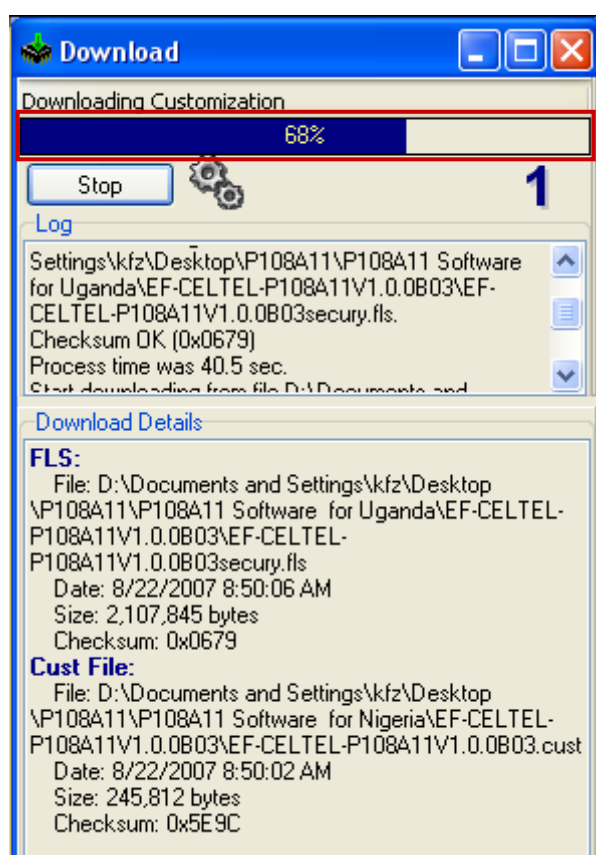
Download

Downloading Customization

68%

Stop

1

Log

Settings\kfz\Desktop\P108A11\P108A11 Software for Uganda\EF-CELTEL-P108A11V1.0.0B03\EF-CELTEL-P108A11V1.0.0B03secury.fls.
Checksum OK (0x0679)
Process time was 40.5 sec.
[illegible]

Download Details

FLS:
File: D:\Documents and Settings\kfz\Desktop \P108A11\P108A11 Software for Uganda\EF-CELTEL-P108A11V1.0.0B03\EF-CELTEL-P108A11V1.0.0B03secury.fls
Date: 8/22/2007 8:50:06 AM
Size: 2,107,845 bytes
Checksum: 0x0679

Cust File:
File: D:\Documents and Settings\kfz\Desktop \P108A11\P108A11 Software for Nigeria\EF-CELTEL-P108A11V1.0.0B03\EF-CELTEL-P108A11V1.0.0B03.cust
Date: 8/22/2007 8:50:02 AM
Size: 245,812 bytes
Checksum: 0x5E9C